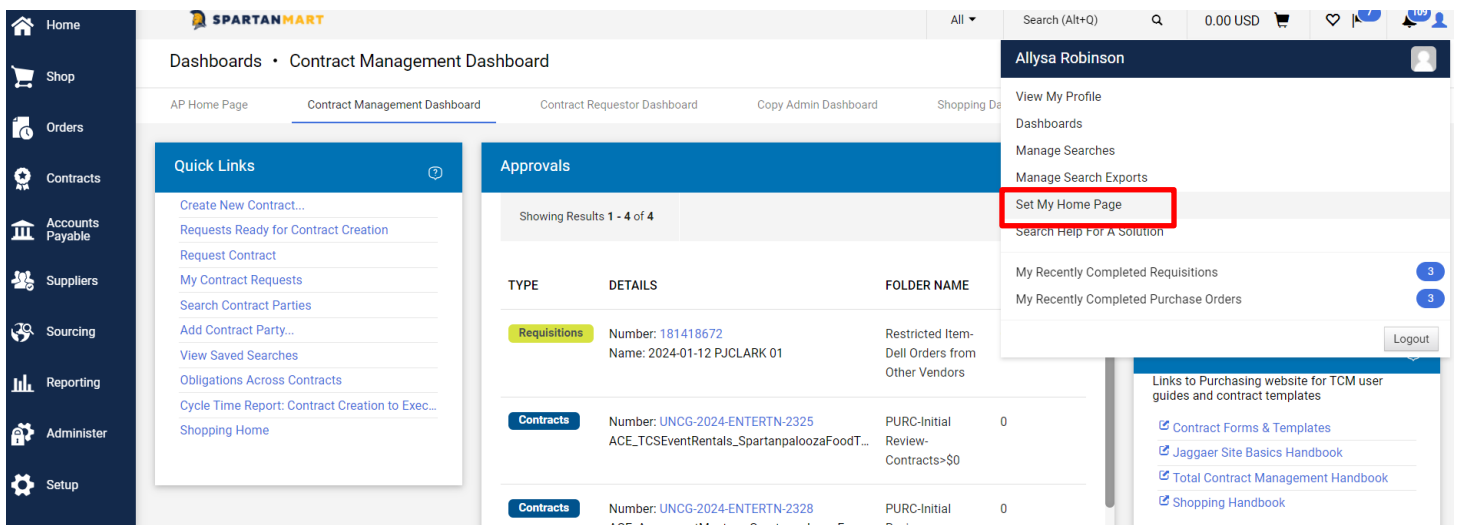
Home
Shop
Orders
Contracts
Accounts Payable
Suppliers
Sourcing
Reporting
Administer
Setup

SPARTANMART

All ▾ Search (Alt+Q) 0.00 USD 7 109

Dashboards • Contract Management Dashboard

AP Home Page Contract Management Dashboard Contract Requestor Dashboard Copy Admin Dashboard Shopping Da

Quick Links
Create New Contract...
Requests Ready for Contract Creation
Request Contract
My Contract Requests
Search Contract Parties
Add Contract Party...
View Saved Searches
Obligations Across Contracts
Cycle Time Report: Contract Creation to Exec...
Shopping Home

Approvals
Showing Results 1 - 4 of 4

| TYPE | DETAILS | FOLDER NAME | |
|---|---|---|---|
| Requisitions | Number: 181418672 Name: 2024-01-12 PJCLARK 01 | Restricted Item-Dell Orders from Other Vendors | |
| Contracts | Number: UNCG-2024-ENTERTN-2325 ACE_TCSEventRentals_SpartanpaloozaFoodT... | PURC-Initial Review-Contracts>$0 | 0 |
| Contracts | Number: UNCG-2024-ENTERTN-2328 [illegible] | PURC-Initial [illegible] | 0 |

Allysa Robinson
View My Profile
Dashboards
Manage Searches
Manage Search Exports
Set My Home Page
Search Help For A Solution
My Recently Completed Requisitions 3
My Recently Completed Purchase Orders 3
Logout

Links to Purchasing website for TCM user guides and contract templates
Contract Forms & Templates
Jaggaer Site Basics Handbook
Total Contract Management Handbook
Shopping Handbook